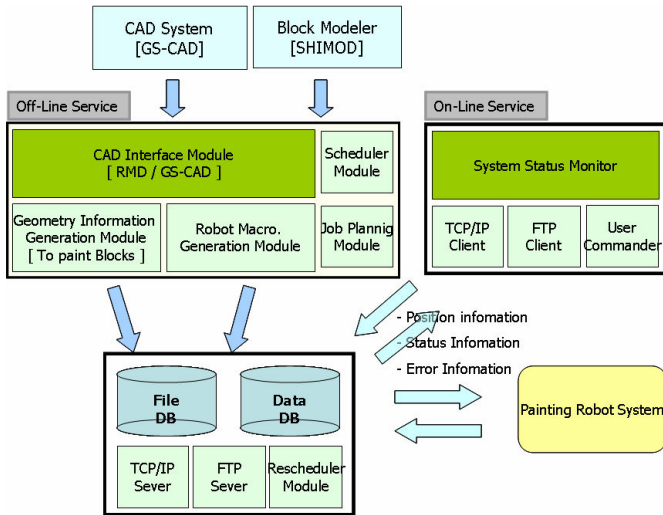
CAD System
[GS-CAD]

Block Modeler
[SHIMOD]

Off-Line Service

CAD Interface Module
[ RMD / GS-CAD ]

Scheduler Module

Geometry Information Generation Module
[ To paint Blocks ]

Robot Macro. Generation Module

Job Plannig Module

On-Line Service

System Status Monitor

TCP/IP Client

FTP Client

User Commander

- Position infomation
- Status Infomation
- Error Infomation

File DB

Data DB

TCP/IP Sever

FTP Sever

Rescheduler Module

Painting Robot System